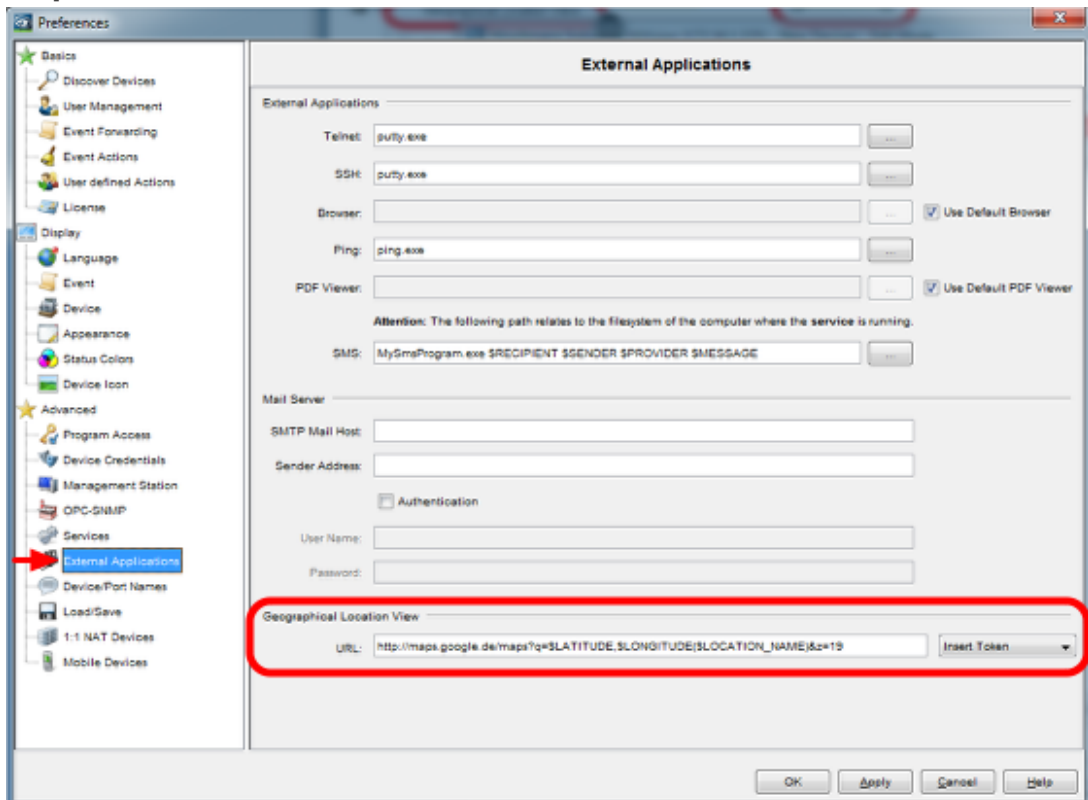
Preferences

Basics
Discover Devices
User Management
Event Forwarding
Event Actions
User defined Actions
License
Display
Language
Event
Device
Appearance
Status Colors
Device Icon
Advanced
Program Access
Device Credentials
Management Station
OPC-SNMP
Services
External Applications
Device/Port Names
Load/Save
1:1 NAT Devices
Mobile Devices

External Applications

External Applications
Telnet: putty.exe ...
SSH: putty.exe ...
Browser: ... Use Default Browser
Ping: ping.exe ...
PDF Viewer: ... Use Default PDF Viewer
Attention: The following path relates to the filesystem of the computer where the service is running.
SMS: MySmsProgram.exe $RECIPIENT $SENDER $PROVIDER $MESSAGE ...

Mail Server
SMTP Mail Host:
Sender Address:
Authentication
User Name:
Password:

Geographical Location View
URL: http://maps.google.de/maps?q=$LATITUDE,$LONGITUDE($LOCATION_NAME)&z=19 Insert Token

OK Apply Cancel Help